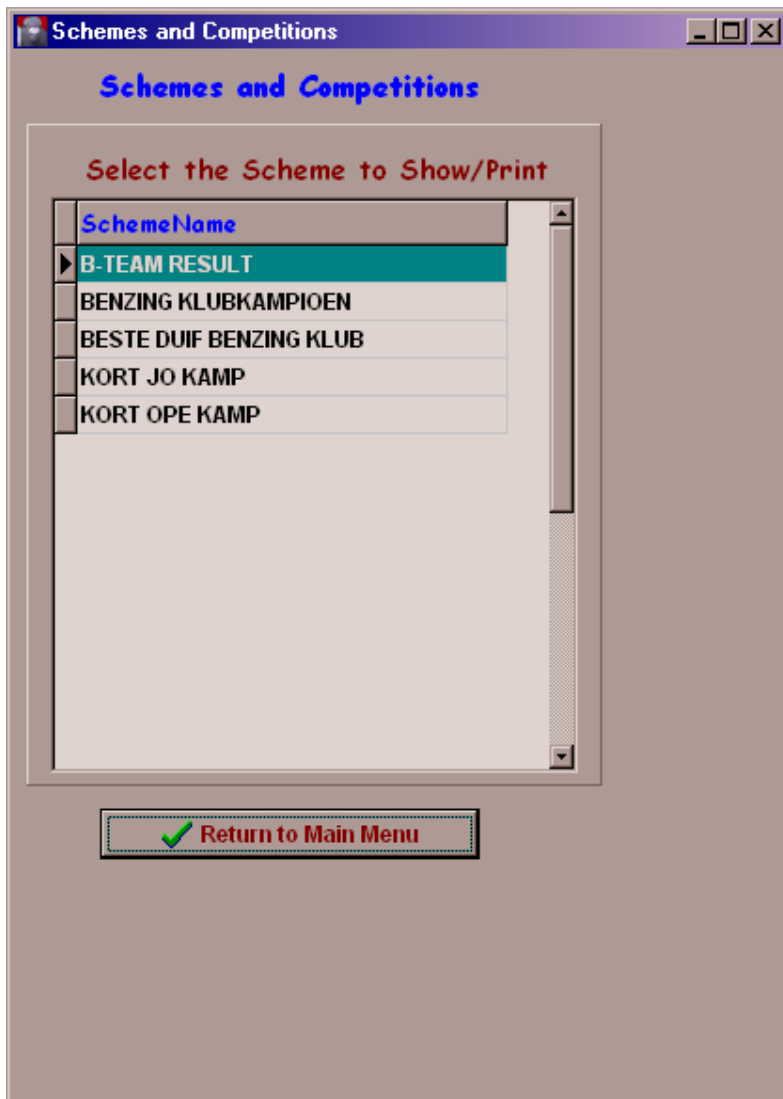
Schemes and Competitions

Schemes and Competitions

Select the Scheme to Show/Print

| SchemeName |
|---|
| B-TEAM RESULT |
| BENZING KLUBKAMPIOEN |
| BESTE DUIF BENZING KLUB |
| KORT JO KAMP |
| KORT OPE KAMP |

Return to Main Menu